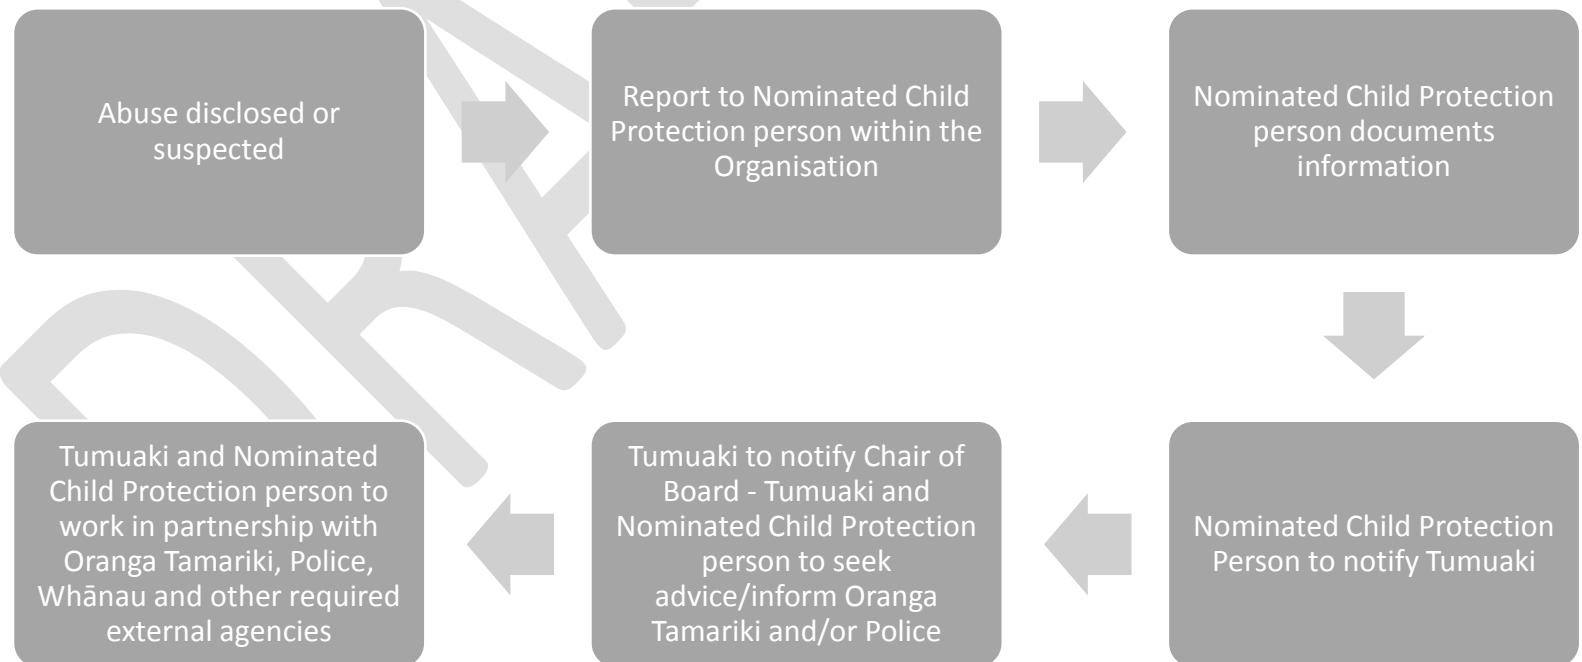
Abuse disclosed or suspected

Report to Nominated Child Protection person within the Organisation

Nominated Child Protection person documents information

Nominated Child Protection Person to notify Tumuaki

Tumuaki to notify Chair of Board - Tumuaki and Nominated Child Protection person to seek advice/inform Oranga Tamariki and/or Police

Tumuaki and Nominated Child Protection person to work in partnership with Oranga Tamariki, Police, Whānau and other required external agencies